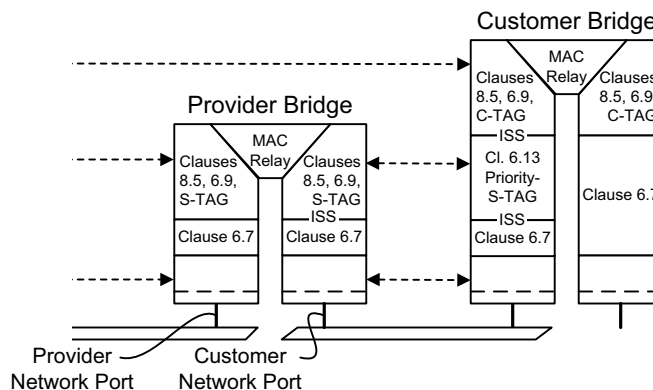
Customer Bridge

MAC Relay

Clauses 8.5, 6.9, C-TAG

Clauses 8.5, 6.9, C-TAG

ISS

Cl. 6.13 Priority-S-TAG

ISS

Clause 6.7

Clause 6.7

Provider Bridge

MAC Relay

Clauses 8.5, 6.9, S-TAG

Clauses 8.5, 6.9, S-TAG

ISS

Clause 6.7

Clause 6.7

Provider Network Port

Customer Network Port